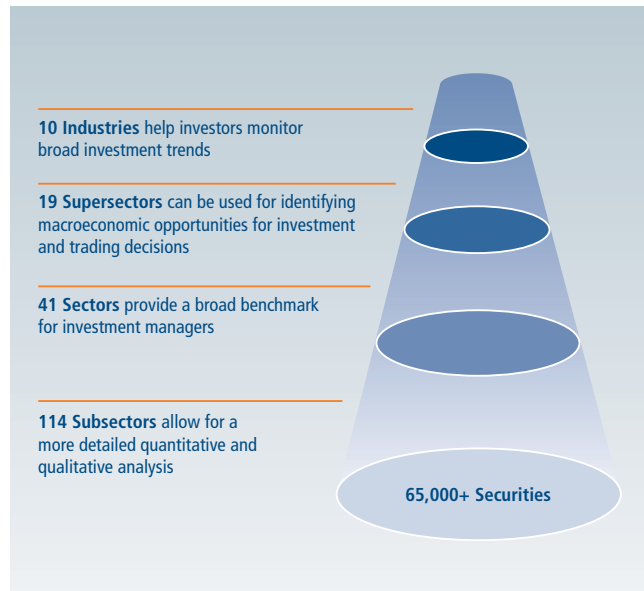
**10 Industries** help investors monitor broad investment trends

**19 Supersectors** can be used for identifying macroeconomic opportunities for investment and trading decisions

**41 Sectors** provide a broad benchmark for investment managers

**114 Subsectors** allow for a more detailed quantitative and qualitative analysis

65,000+ Securities